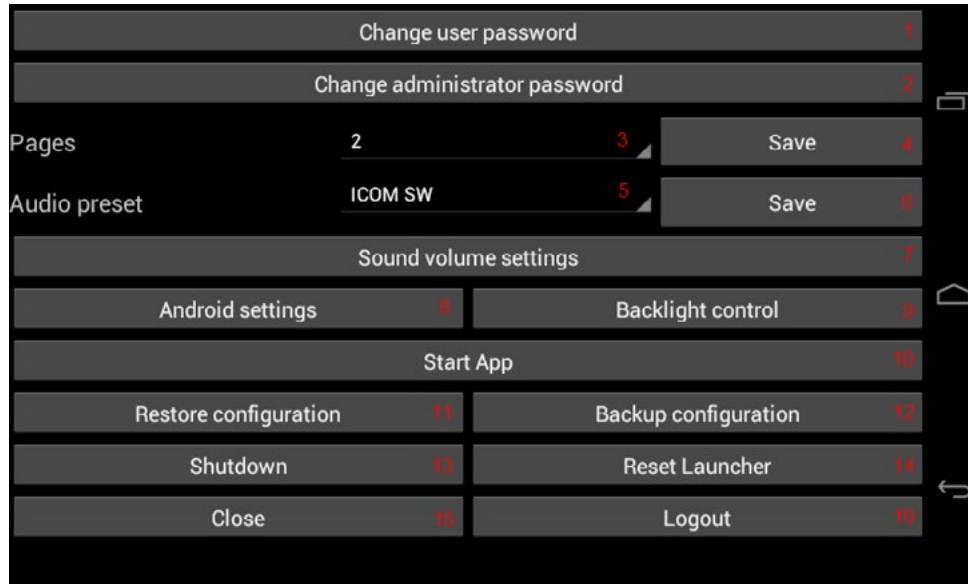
Change user password 1

Change administrator password 2

Pages 2 3 Save 4

Audio preset ICOM SW 5 Save 6

Sound volume settings 7

Android settings 8 Backlight control 9

Start App 10

Restore configuration 11 Backup configuration 12

Shutdown 13 Reset Launcher 14

Close 15 Logout 16